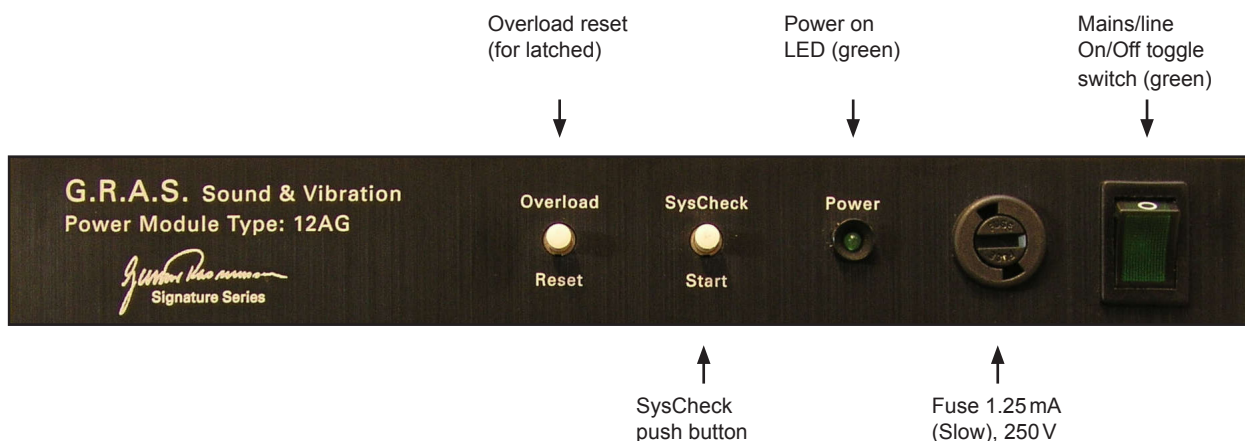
Overload reset (for latched)

Power on LED (green)

Mains/line On/Off toggle switch (green)

G.R.A.S. Sound & Vibration
Power Module Type: 12AG

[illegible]
Signature Series

Overload

Reset

SysCheck

Start

Power

SysCheck push button

Fuse 1.25 mA (Slow), 250 V